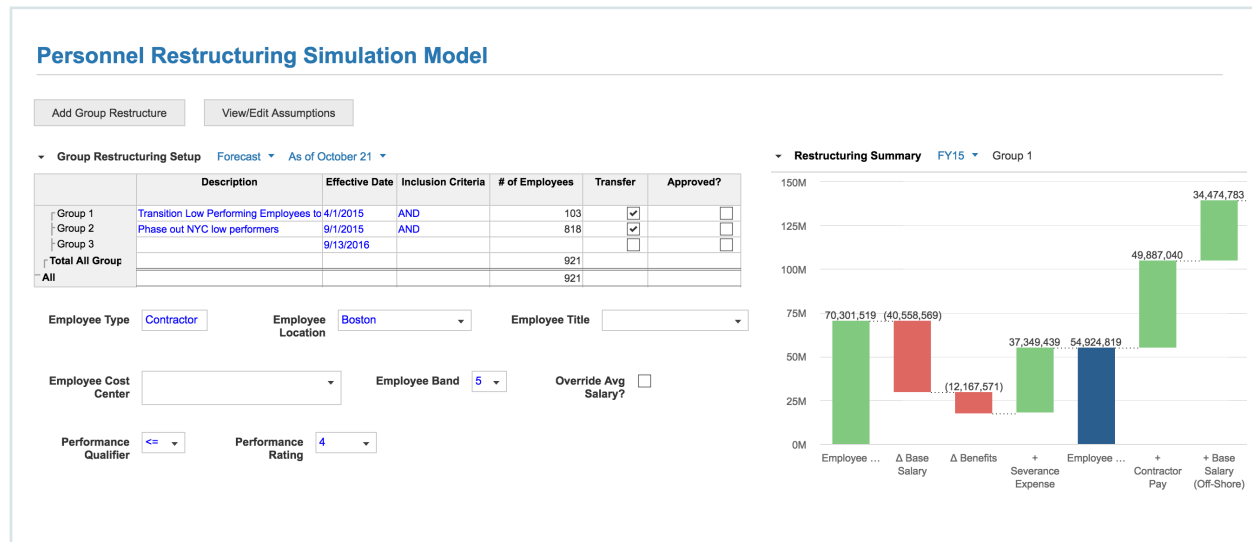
Personnel Restructuring Simulation Model

Add Group Restructure

View/Edit Assumptions

Group Restructuring Setup Forecast As of October 21

| | Description | Effective Date | Inclusion Criteria | # of Employees | Transfer | Approved? |
|---|---|---|---|---|---|---|
| Group 1 | Transition Low Performing Employees to | 4/1/2015 | AND | 103 | ✔ | |
| Group 2 | Phase out NYC low performers | 9/1/2015 | AND | 818 | ✔ | |
| Group 3 | | 9/13/2016 | | | | |
| Total All Group | | | | 921 | | |
| All | | | | 921 | | |

Employee Type Contractor

Employee Location Boston

Employee Title

Employee Cost Center

Employee Band 5

Override Avg Salary?

Performance Qualifier <=

Performance Rating 4

Restructuring Summary FY15 Group 1

150M
125M
100M
75M
50M
25M
0M

70,301,519
(40,558,569)
(12,167,571)
37,349,439
54,924,819
49,887,040
34,474,783

Employee ...
Δ Base Salary
Δ Benefits
+ Severance Expense
Employee ...
+ Contractor Pay
+ Base Salary (Off-Shore)